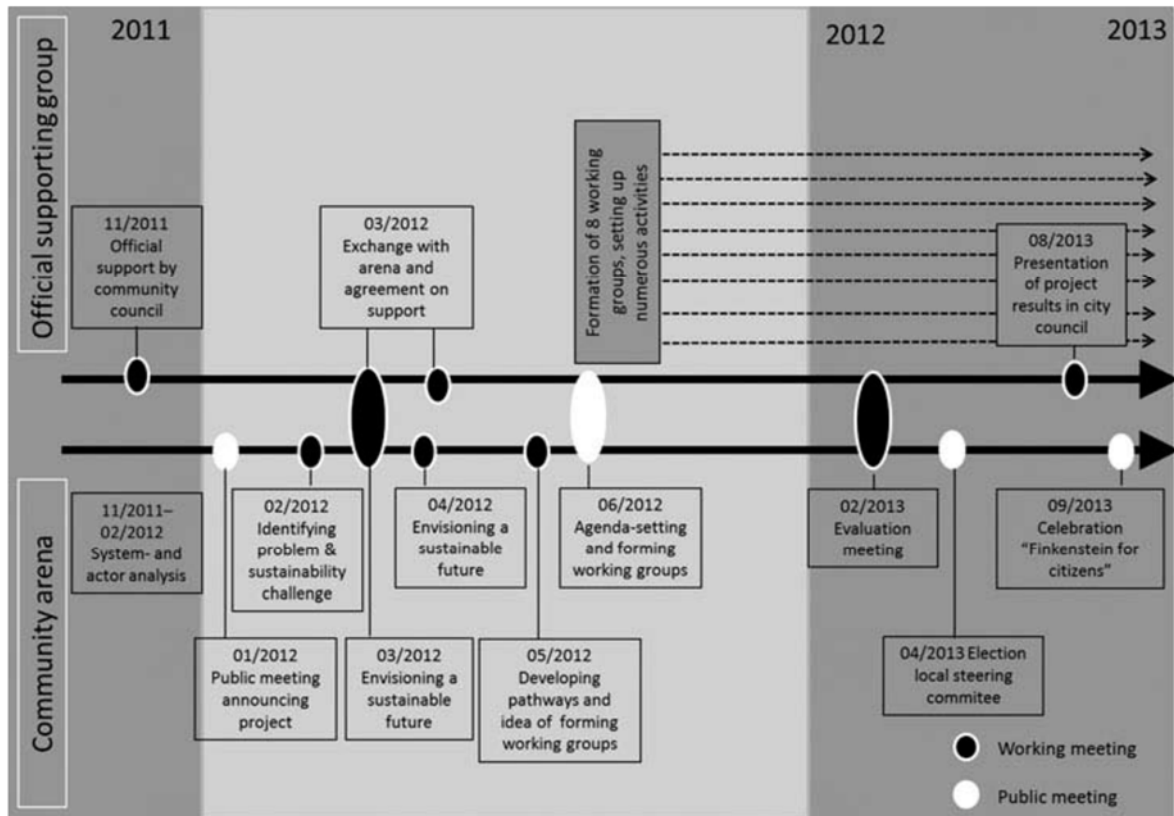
Official supporting group

2011

2012

2013

11/2011 Official support by community council

03/2012 Exchange with arena and agreement on support

Formation of 8 working groups, setting up numerous activities

08/2013 Presentation of project results in city council

Community arena

11/2011–02/2012 System- and actor analysis

02/2012 Identifying problem & sustainability challenge

04/2012 Envisioning a sustainable future

06/2012 Agenda-setting and forming working groups

02/2013 Evaluation meeting

09/2013 Celebration "Finkenstein for citizens"

01/2012 Public meeting announcing project

03/2012 Envisioning a sustainable future

05/2012 Developing pathways and idea of forming working groups

04/2013 Election local steering commitee

Working meeting

Public meeting